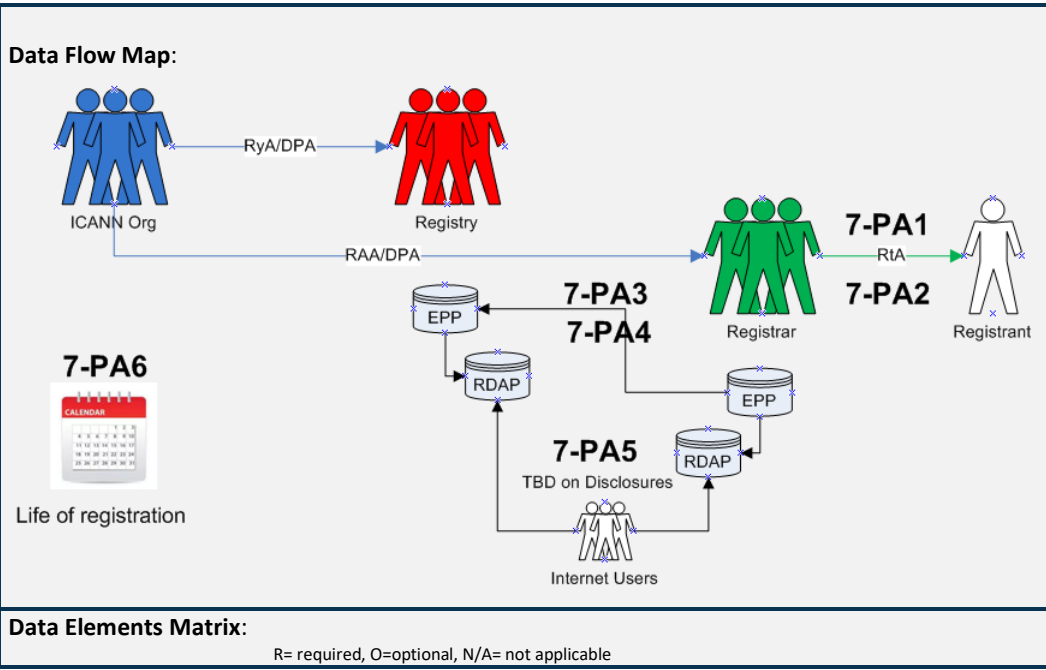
**Data Flow Map**:

RyA/DPA

ICANN Org

Registry

RAA/DPA

7-PA1

RtA

7-PA2

Registrar

Registrant

EPP

7-PA3

7-PA4

RDAP

7-PA6

CALENDAR

EPP

RDAP

7-PA5

TBD on Disclosures

Life of registration

Internet Users

**Data Elements Matrix**:

R= required, O=optional, N/A= not applicable